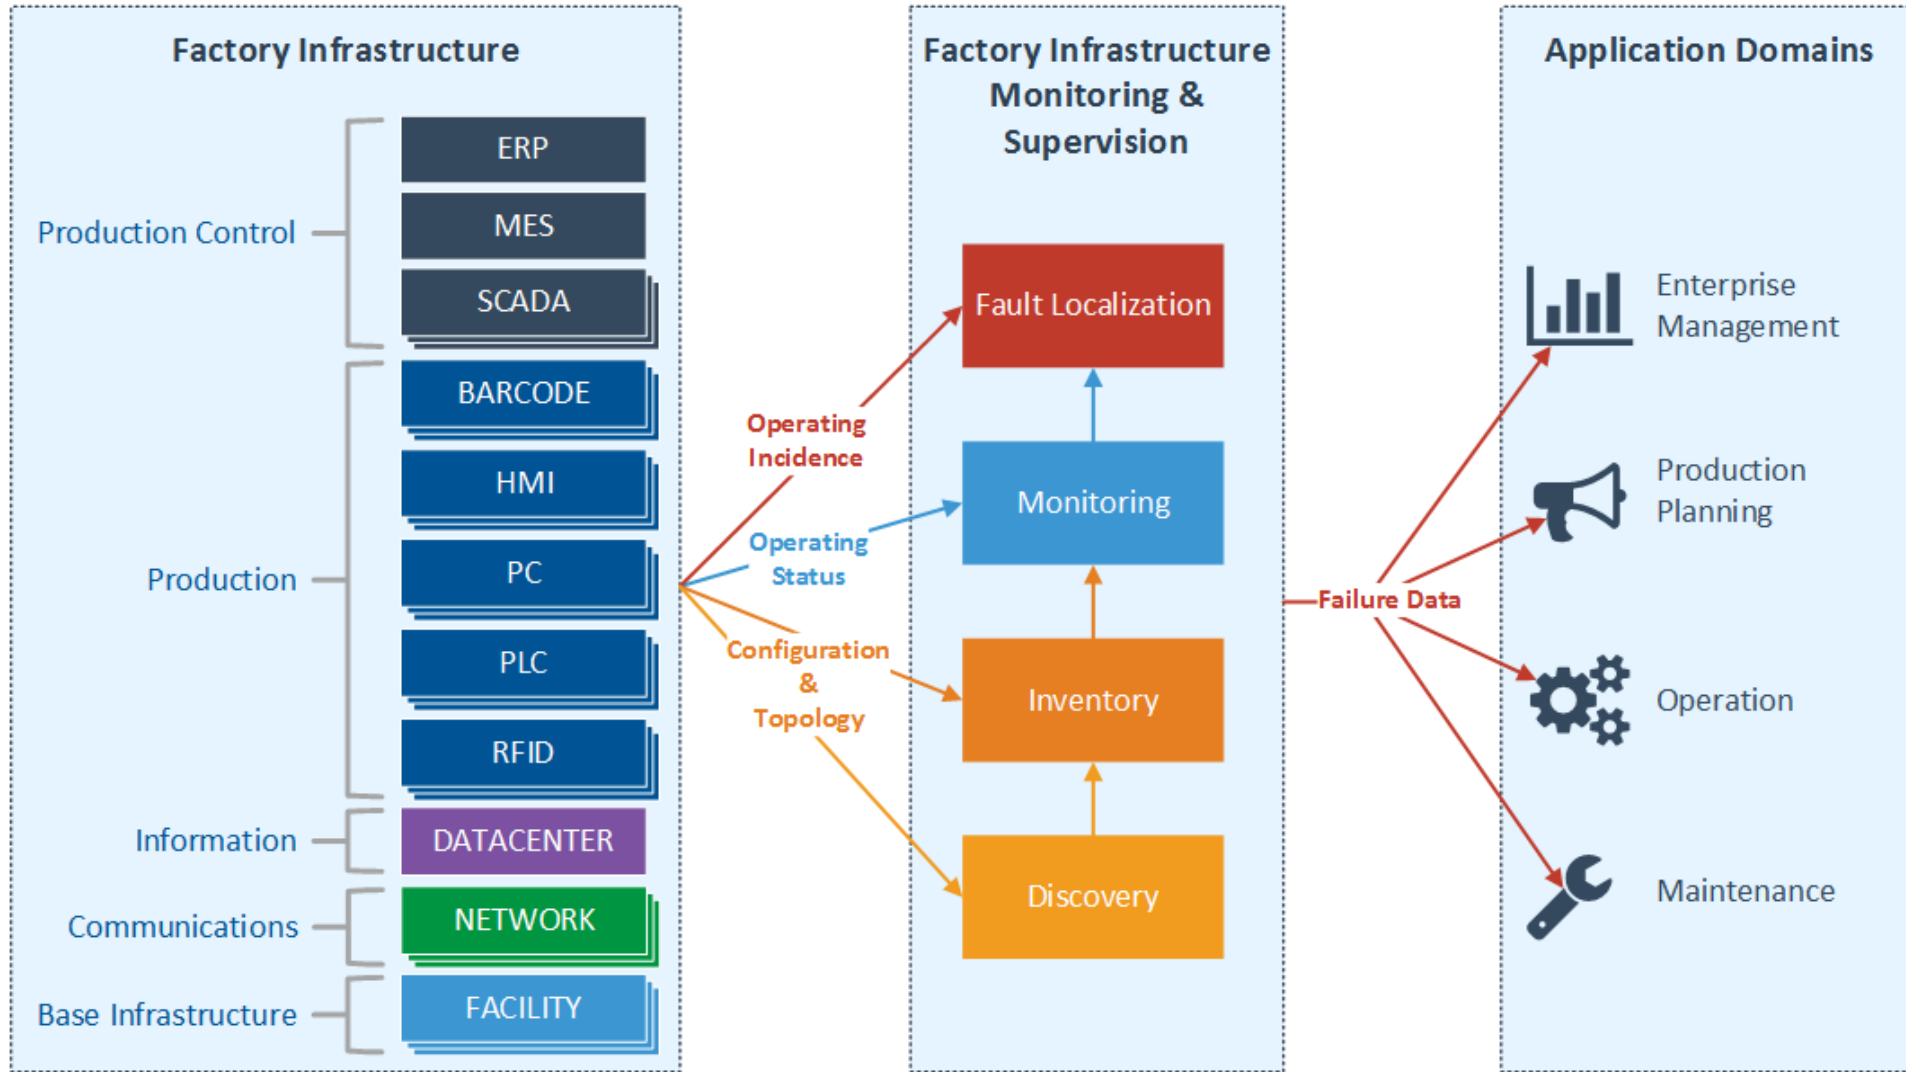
Factory Infrastructure

Production Control

ERP

MES

SCADA

Production

BARCODE

HMI

PC

PLC

RFID

Information

DATACENTER

Communications

NETWORK

Base Infrastructure

FACILITY

Operating Incidence

Operating Status

Configuration & Topology

Factory Infrastructure Monitoring & Supervision

Fault Localization

Monitoring

Inventory

Discovery

Failure Data

Application Domains

Enterprise Management

Production Planning

Operation

Maintenance